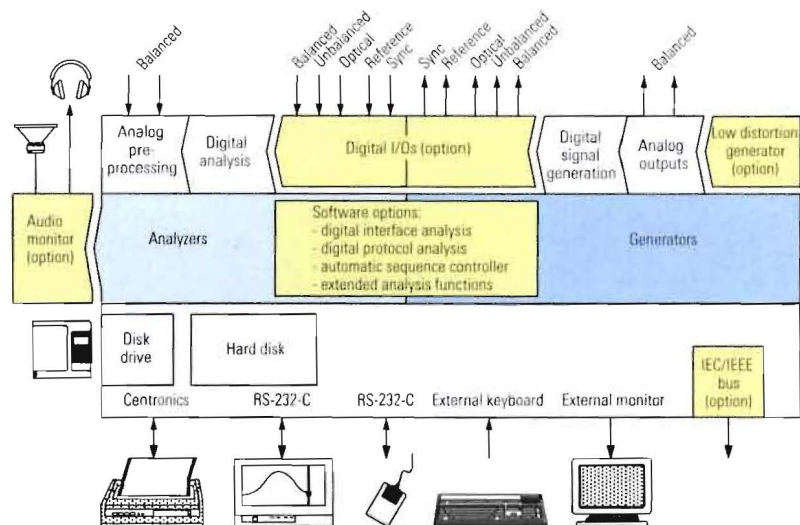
Balanced

Balanced
Unbalanced
Optical
Reference
Sync

Sync
Reference
Optical
Unbalanced
Balanced

Balanced

Analog pre-processing

Digital analysis

Digital I/Os (option)

Digital signal generation

Analog outputs

Low distortion generator (option)

Audio monitor (option)

Analyzers

Software options:
- digital interface analysis
- digital protocol analysis
- automatic sequence controller
- extended analysis functions

Generators

Disk drive

Hard disk

IEC/IEEE bus (option)

Centronics

RS-232-C

RS-232-C

External keyboard

External monitor